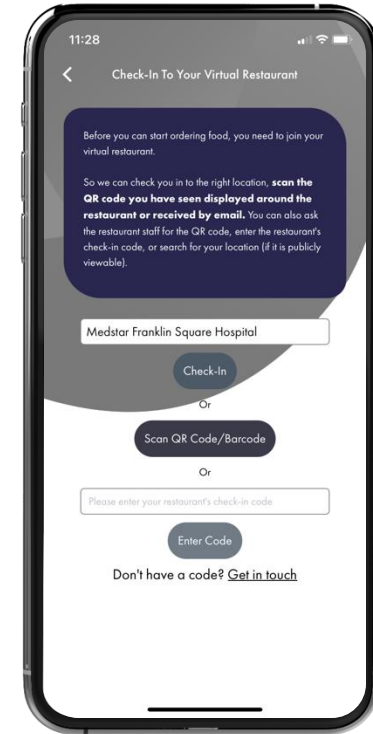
11:28

Check-In To Your Virtual Restaurant

Before you can start ordering food, you need to join your virtual restaurant.

So we can check you in to the right location, scan the QR code you have seen displayed around the restaurant or received by email. You can also ask the restaurant staff for the QR code, enter the restaurant's check-in code, or search for your location (if it is publicly viewable).

Medstar Franklin Square Hospital

Check-In

Or

Scan QR Code/Barcode

Or

Please enter your restaurant's check-in code

Enter Code

Don't have a code? Get in touch